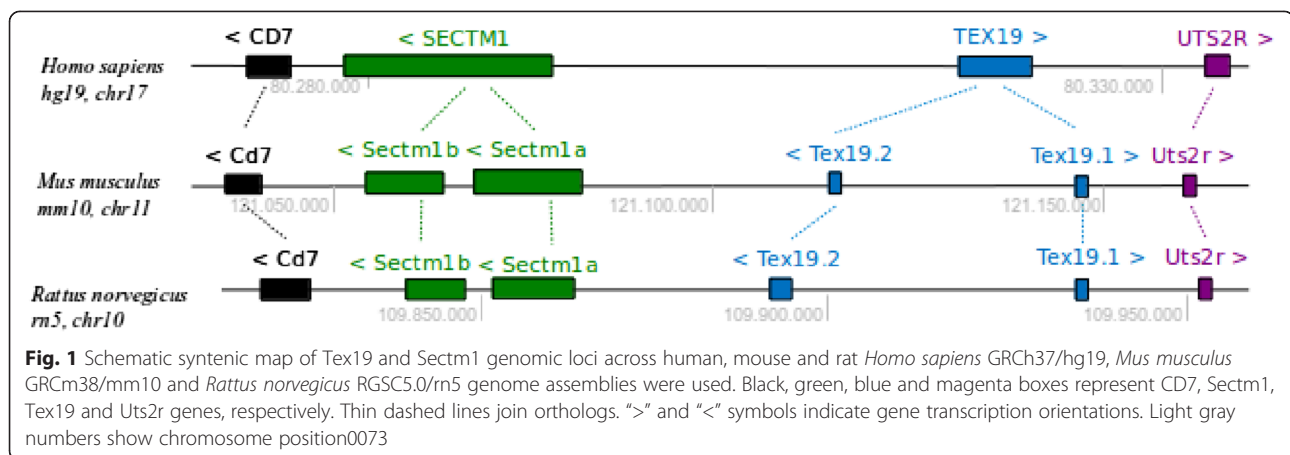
Homo sapiens
hg19, chr17

< CD7

< SECTM1

TEX19 >

UTS2R >

80.280.000

80.330.000

Mus musculus
mm10, chr11

< Cd7

< Sectm1b

< Sectm1a

< Tex19.2

Tex19.1 >

Uts2r >

121.050.000

121.100.000

121.150.000

Rattus norvegicus
rn5, chr10

< Cd7

< Sectm1b

< Sectm1a

< Tex19.2

Tex19.1 >

Uts2r >

109.850.000

109.900.000

109.950.000

**Fig. 1** Schematic syntenic map of Tex19 and Sectm1 genomic loci across human, mouse and rat *Homo sapiens* GRCh37/hg19, *Mus musculus* GRCm38/mm10 and *Rattus norvegicus* RGSC5.0/rn5 genome assemblies were used. Black, green, blue and magenta boxes represent CD7, Sectm1, Tex19 and Uts2r genes, respectively. Thin dashed lines join orthologs. “>” and “<” symbols indicate gene transcription orientations. Light gray numbers show chromosome position0073